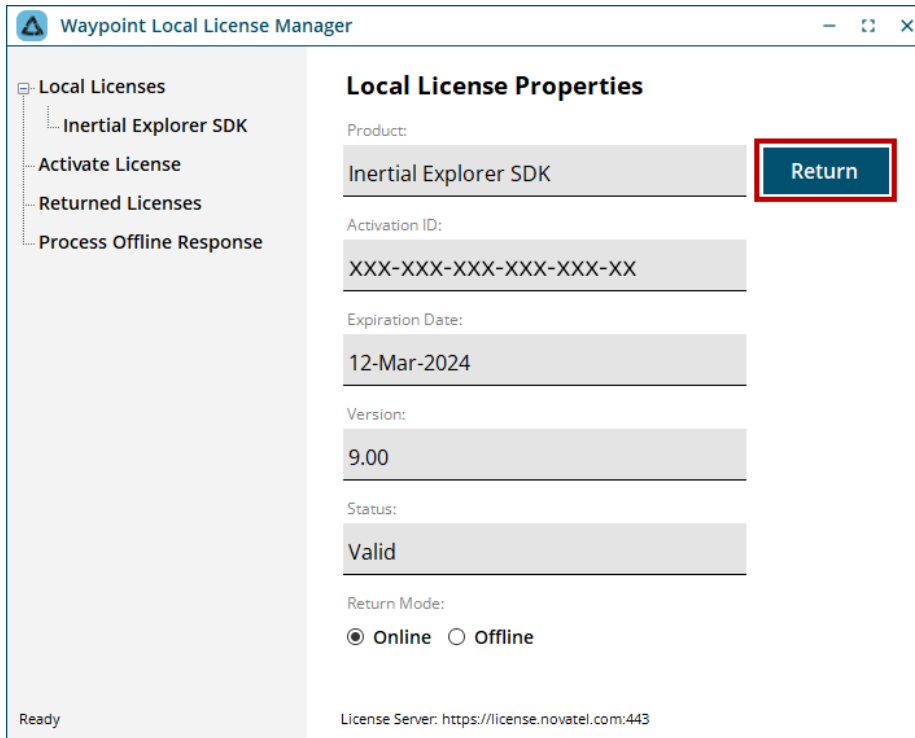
Waypoint Local License Manager

Local Licenses
Inertial Explorer SDK
Activate License
Returned Licenses
Process Offline Response

Local License Properties

Product:
Inertial Explorer SDK

Return

Activation ID:
XXX-XXX-XXX-XXX-XXX-XX

Expiration Date:
12-Mar-2024

Version:
9.00

Status:
Valid

Return Mode:
Online Offline

Ready

License Server: https://license.novatel.com:443